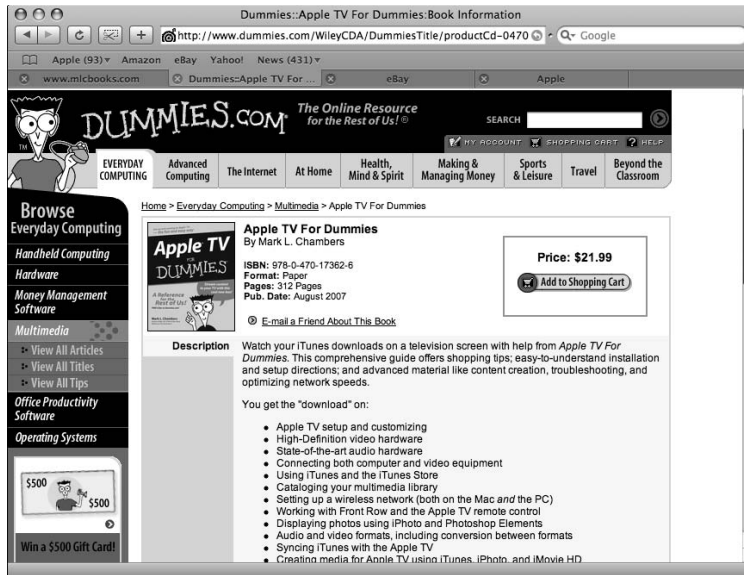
Dummies::Apple TV For Dummies:Book Information

http://www.dummies.com/WileyCDA/DummiesTitle/productCd-0470

Q- Google

Apple (93) ▾ Amazon eBay Yahoo! News (431) ▾

www.mlcbooks.com | Dummies::Apple TV For ... | eBay | Apple

DUMMIES.COM

The Online Resource for the Rest of Us!®

SEARCH

MY ACCOUNT | SHOPPING CART | HELP

EVERYDAY COMPUTING | Advanced Computing | The Internet | At Home | Health, Mind & Spirit | Making & Managing Money | Sports & Leisure | Travel | Beyond the Classroom

Browse Everyday Computing

Handheld Computing

Hardware

Money Management Software

Multimedia

• View All Articles

• View All Titles

• View All Tips

Office Productivity Software

Operating Systems

$500

$500

Win a $500 Gift Card!

Home > Everyday Computing > Multimedia > Apple TV For Dummies

Apple TV FOR DUMMIES

Apple TV For Dummies

By Mark L. Chambers

ISBN: 978-0-470-17362-6

Format: Paper

Pages: 312 Pages

Pub. Date: August 2007

Price: $21.99

Add to Shopping Cart

E-mail a Friend About This Book

Description

Watch your iTunes downloads on a television screen with help from Apple TV For Dummies. This comprehensive guide offers shopping tips; easy-to-understand installation and setup directions; and advanced material like content creation, troubleshooting, and optimizing network speeds.

You get the "download" on:

• Apple TV setup and customizing
• High-Definition video hardware
• State-of-the-art audio hardware
• Connecting both computer and video equipment
• Using iTunes and the iTunes Store
• Cataloging your multimedia library
• Setting up a wireless network (both on the Mac and the PC)
• Working with Front Row and the Apple TV remote control
• Displaying photos using iPhoto and Photoshop Elements
• Audio and video formats, including conversion between formats
• Syncing iTunes with the Apple TV
• Creating media for Apple TV using iTunes, iPhoto, and iMovie HD